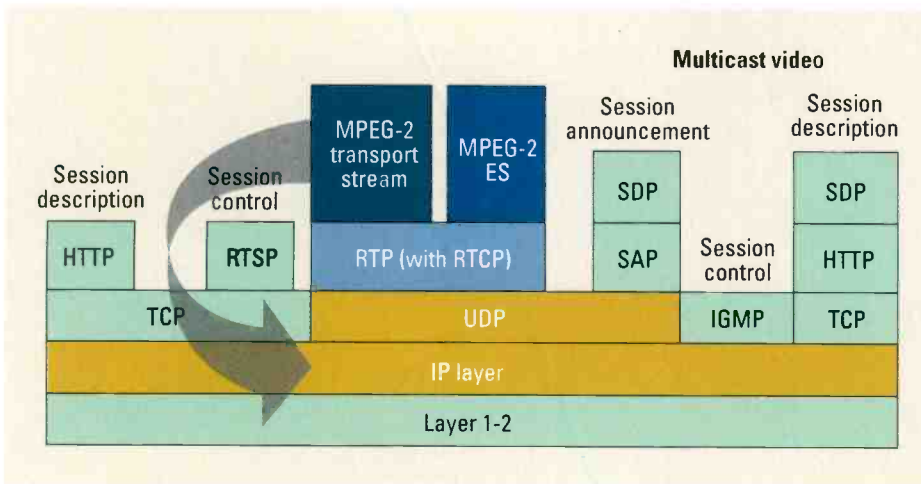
Multicast video

MPEG-2 transport stream

MPEG-2 ES

Session announcement

Session description

Session description

Session control

SDP

SDP

HTTP

RTSP

RTP (with RTCP)

SAP

Session control

HTTP

TCP

UDP

IGMP

TCP

IP layer

Layer 1-2